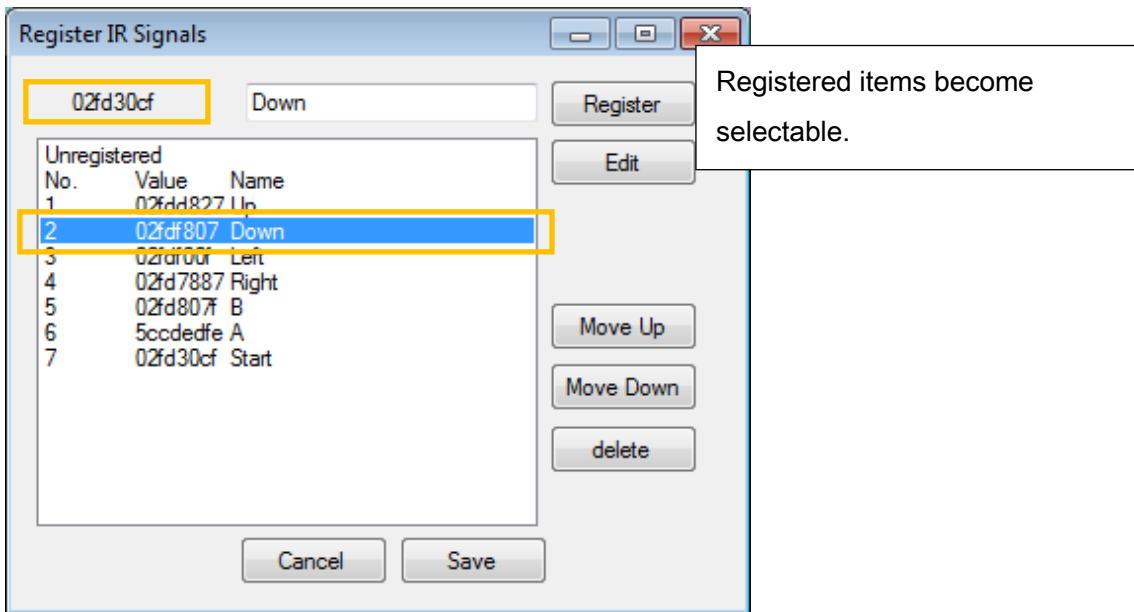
Register IR Signals

02fd30cf

Down

Register

Edit

Registered items become selectable.

Unregistered

| No. | Value | Name |
|---|---|---|
| 1 | 02fdd827 | Up |
| 2 | 02fdf807 | Down |
| 3 | 02fd00f | Left |
| 4 | 02fd7887 | Right |
| 5 | 02fd807f | B |
| 6 | 5ccdedfe | A |
| 7 | 02fd30cf | Start |

Move Up

Move Down

delete

Cancel

Save